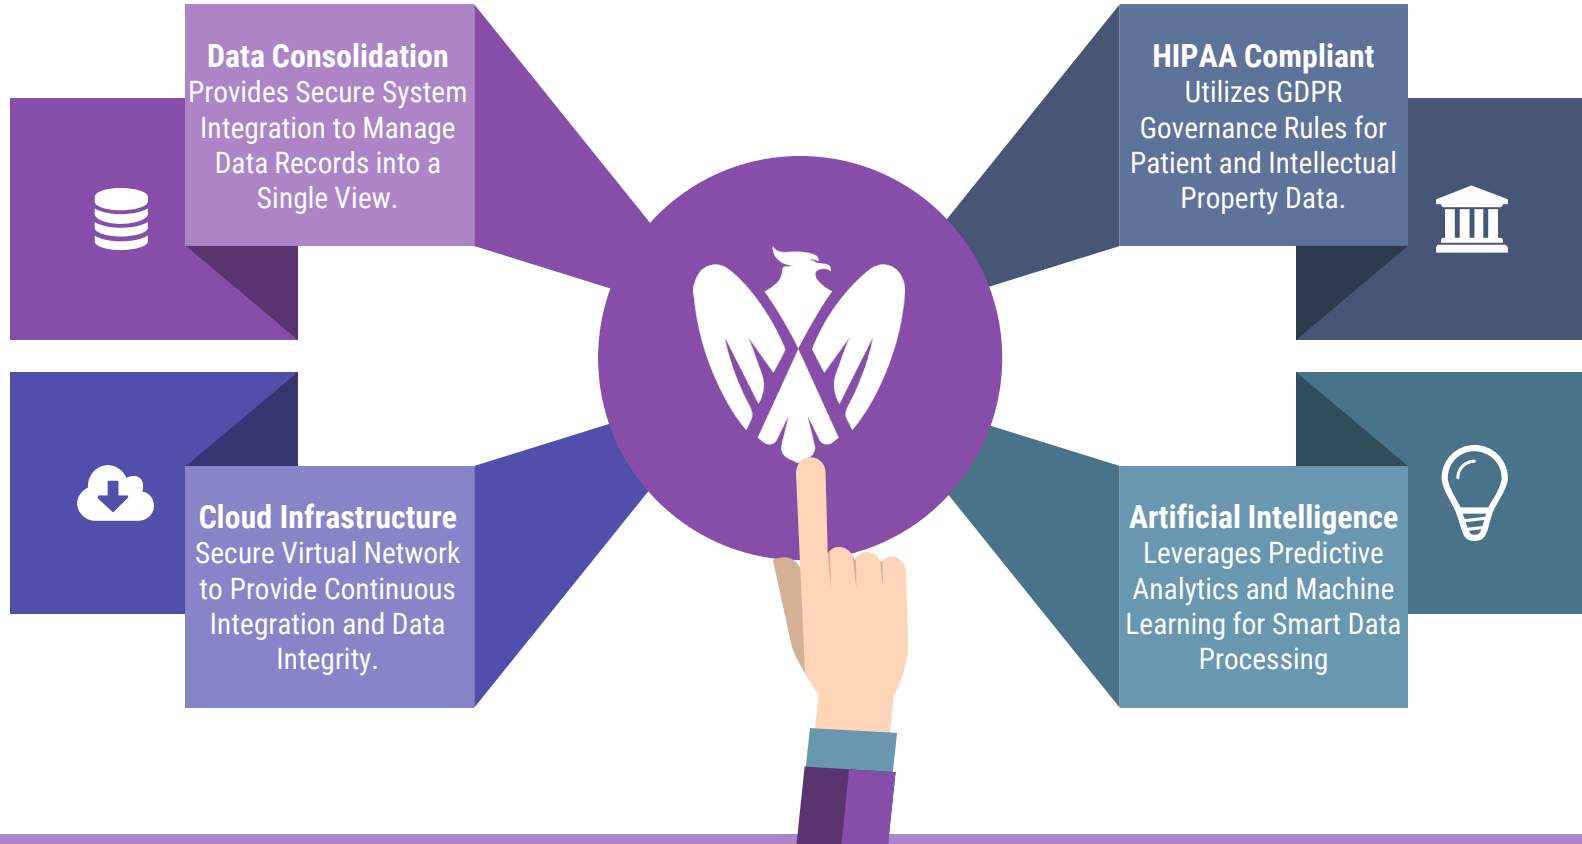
Data Consolidation
Provides Secure System Integration to Manage Data Records into a Single View.

HIPAA Compliant
Utilizes GDPR Governance Rules for Patient and Intellectual Property Data.

Cloud Infrastructure
Secure Virtual Network to Provide Continuous Integration and Data Integrity.

Artificial Intelligence
Leverages Predictive Analytics and Machine Learning for Smart Data Processing